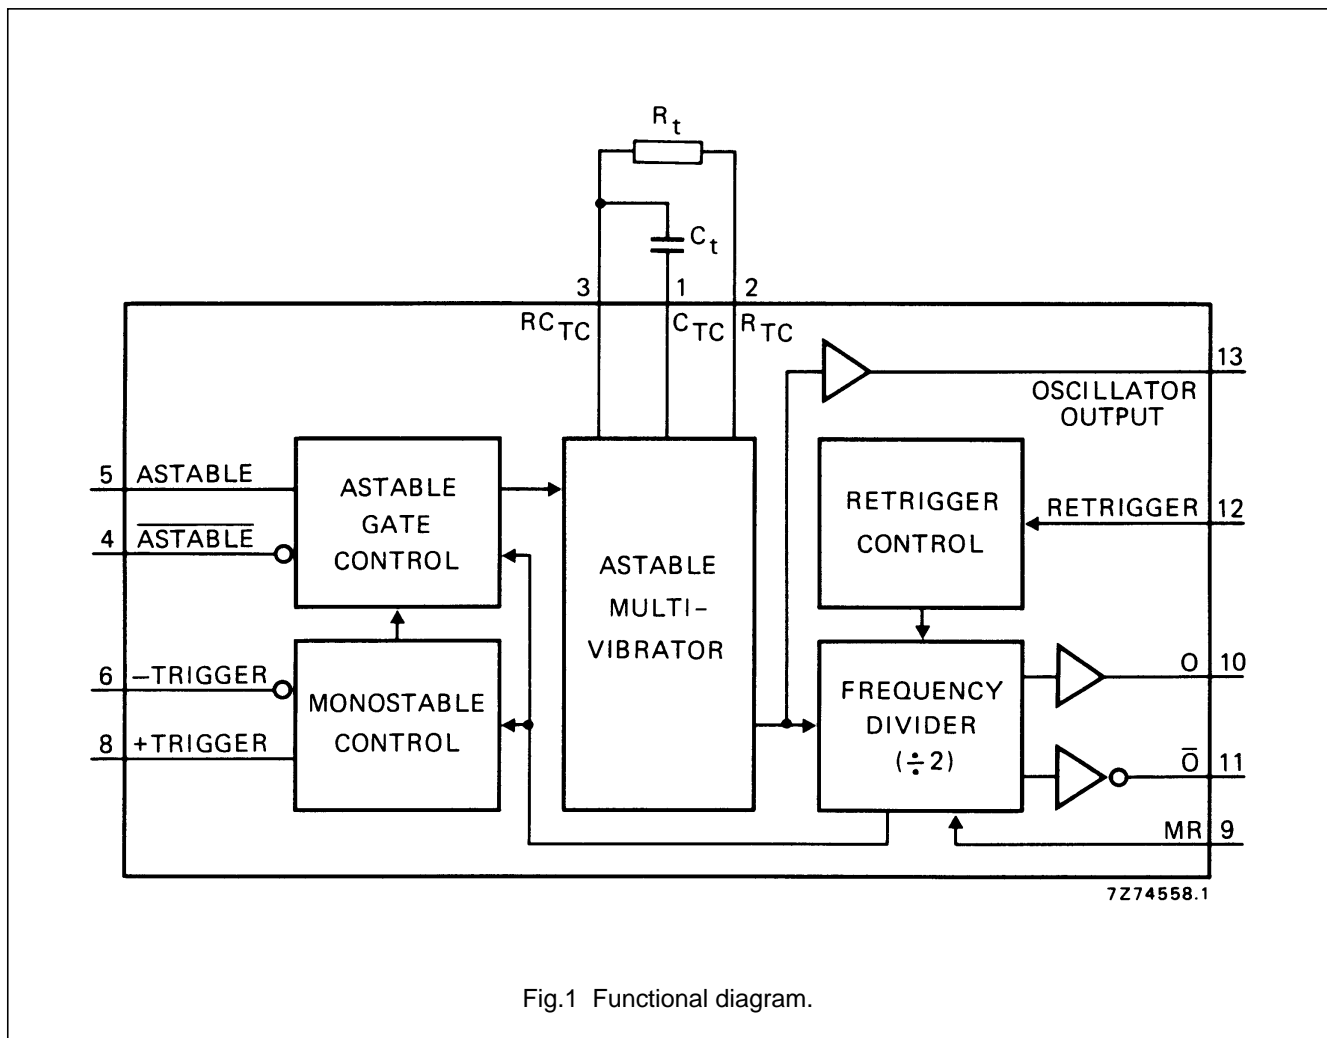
$R_t$

$C_t$

3 1 2

$RC_{TC}$ $C_{TC}$ $R_{TC}$

13 OSCILLATOR OUTPUT

5 ASTABLE

4 $\overline{ASTABLE}$

ASTABLE GATE CONTROL

ASTABLE MULTI-VIBRATOR

RETRIGGER CONTROL

RETRIGGER 12

6 −TRIGGER

8 +TRIGGER

MONOSTABLE CONTROL

FREQUENCY DIVIDER (÷2)

O 10

$\overline{O}$ 11

MR 9

7Z74558.1

Fig.1 Functional diagram.